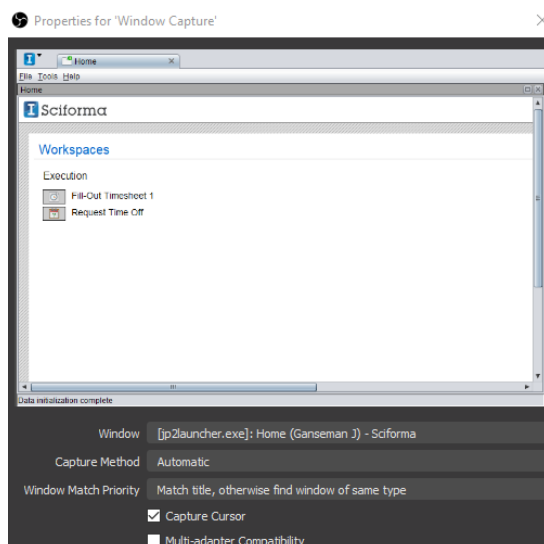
Properties for 'Window Capture'

Home

File Tools Help

Home

Sciforma

Workspaces

Execution

Fill-Out Timesheet 1

Request Time Off

Data initialization complete

Window [jp2launcher.exe]: Home (Ganseman J) - Sciforma

Capture Method Automatic

Window Match Priority Match title, otherwise find window of same type

Capture Cursor

Multi-adapter Compatibility